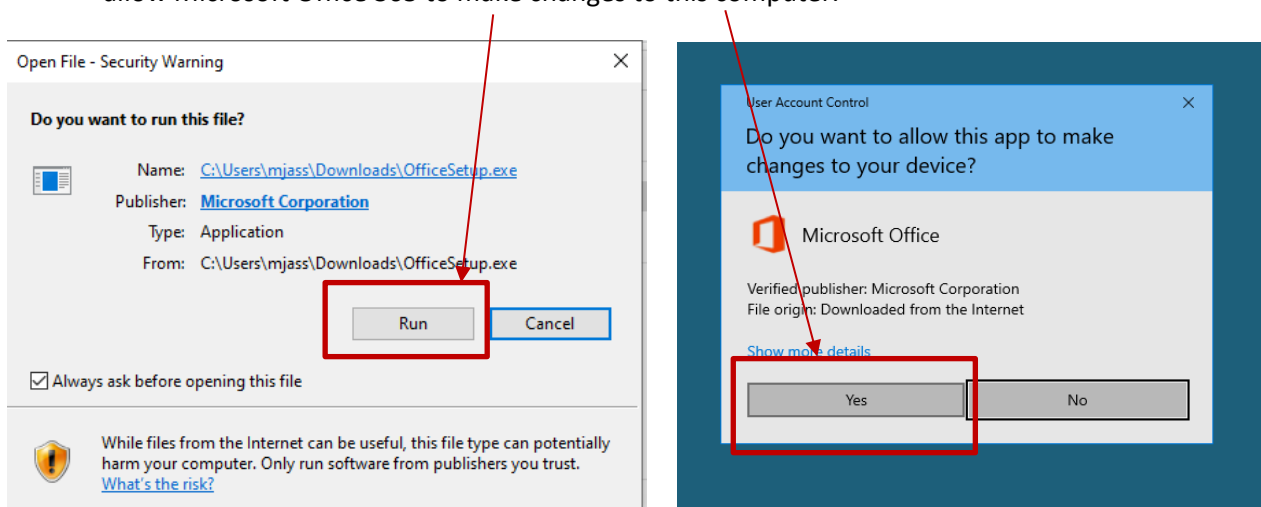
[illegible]

Open File - Security Warning

Do you want to run this file?

Name: C:\Users\mjass\Downloads\OfficeSetup.exe
Publisher: Microsoft Corporation
Type: Application
From: C:\Users\mjass\Downloads\OfficeSetup.exe

Run Cancel

Always ask before opening this file

While files from the Internet can be useful, this file type can potentially harm your computer. Only run software from publishers you trust. What's the risk?

User Account Control

Do you want to allow this app to make changes to your device?

Microsoft Office

Verified publisher: Microsoft Corporation
File origin: Downloaded from the Internet

Show more details

Yes No